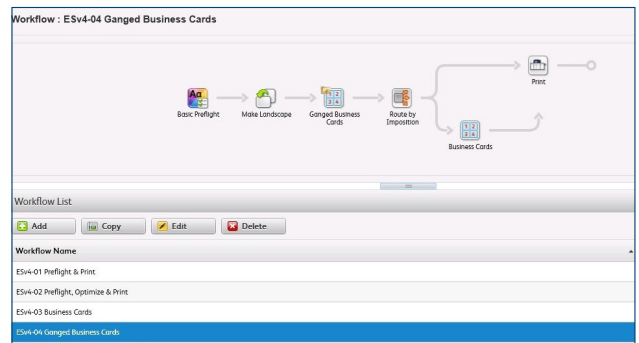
Workflow : ESv4-04 Ganged Business Cards

Basic Preflight

Make Landscape

Ganged Business Cards

Route by Imposition

Print

Business Cards

Workflow List

Add

Copy

Edit

Delete

Workflow Name

ESv4-01 Preflight & Print

ESv4-02 Preflight, Optimize & Print

ESv4-03 Business Cards

ESv4-04 Ganged Business Cards